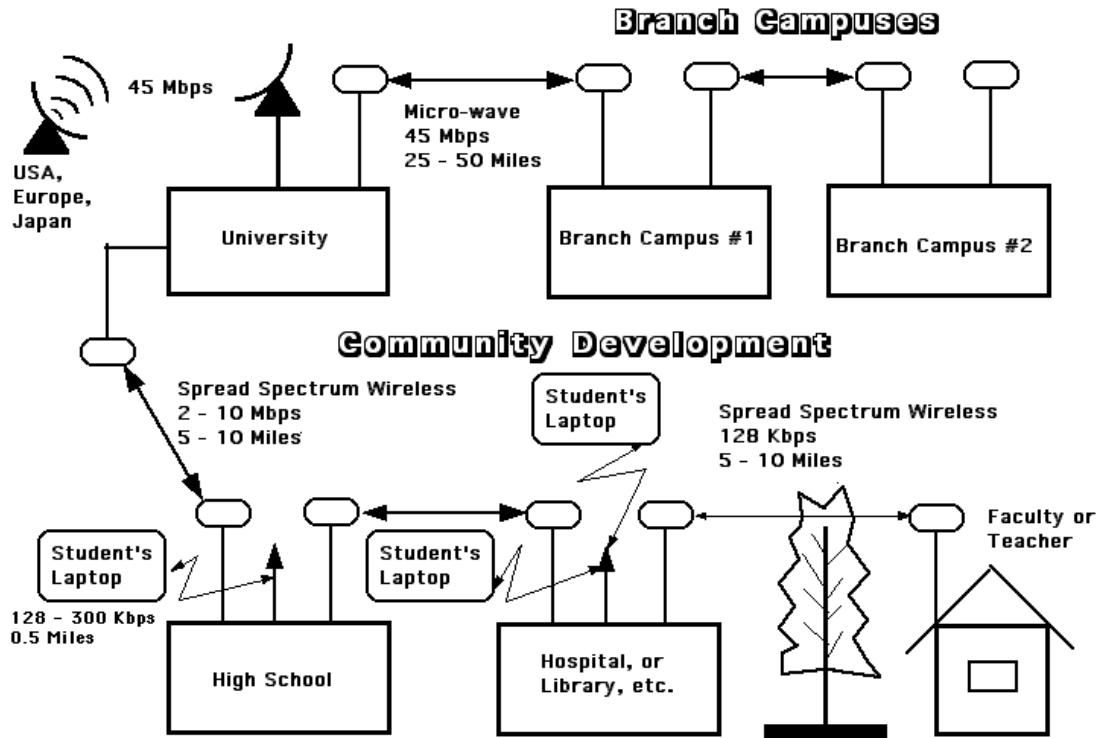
Branch Campuses

45 Mbps

Micro-wave
45 Mbps
25 - 50 Miles

USA,
Europe,
Japan

University

Branch Campus #1

Branch Campus #2

Community Development

Spread Spectrum Wireless
2 - 10 Mbps
5 - 10 Miles

Student's
Laptop

Spread Spectrum Wireless
128 Kbps
5 - 10 Miles

Student's
Laptop

Student's
Laptop

Faculty or
Teacher

128 - 300 Kbps
0.5 Miles

High School

Hospital, or
Library, etc.